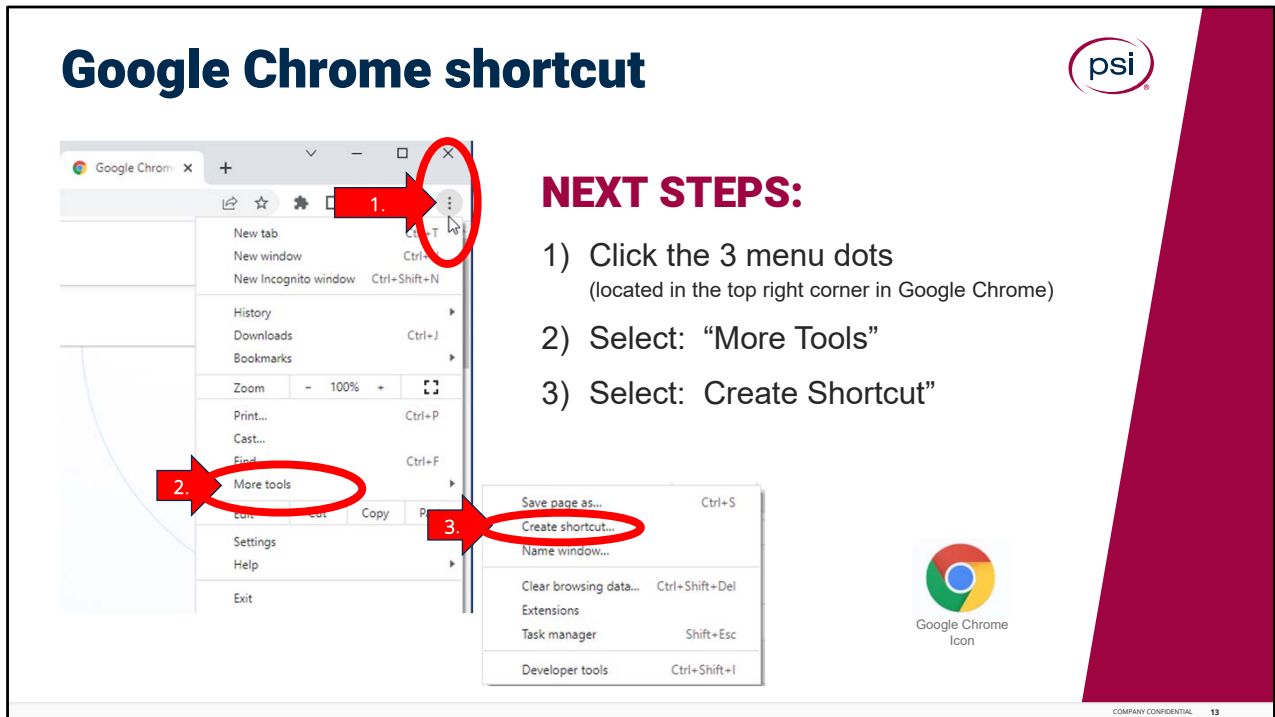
Google Chrome shortcut

psi

Google Chrom ×

1.

New tab Ctrl+T
New window Ctrl+
New Incognito window Ctrl+Shift+N
History
Downloads Ctrl+J
Bookmarks
Zoom − 100% +
Print... Ctrl+P
Cast...
Find... Ctrl+F
2. More tools
Edit Cut Copy P
Settings
Help
Exit

Save page as... Ctrl+S
3. Create shortcut...
Name window...
Clear browsing data... Ctrl+Shift+Del
Extensions
Task manager Shift+Esc
Developer tools Ctrl+Shift+I

NEXT STEPS:

1) Click the 3 menu dots
(located in the top right corner in Google Chrome)

2) Select: "More Tools"

3) Select: Create Shortcut"

Google Chrome Icon

COMPANY CONFIDENTIAL 13